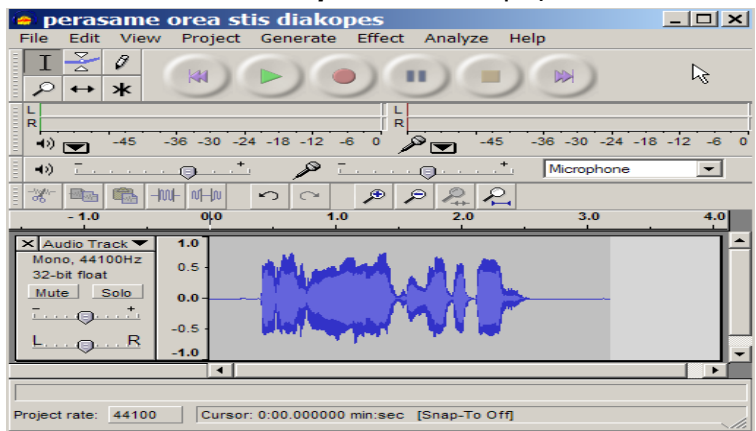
perasame orea stis diakopes

File Edit View Project Generate Effect Analyze Help

L
R
-45 -36 -30 -24 -18 -12 -6 0
L
R
-45 -36 -30 -24 -18 -12 -6 0

Microphone

-1.0 0.0 1.0 2.0 3.0 4.0

Audio Track
Mono, 44100Hz
32-bit float
Mute Solo
- +
L R

1.0
0.5
0.0
-0.5
-1.0

Project rate: 44100 Cursor: 0:00.000000 min:sec [Snap-To Off]